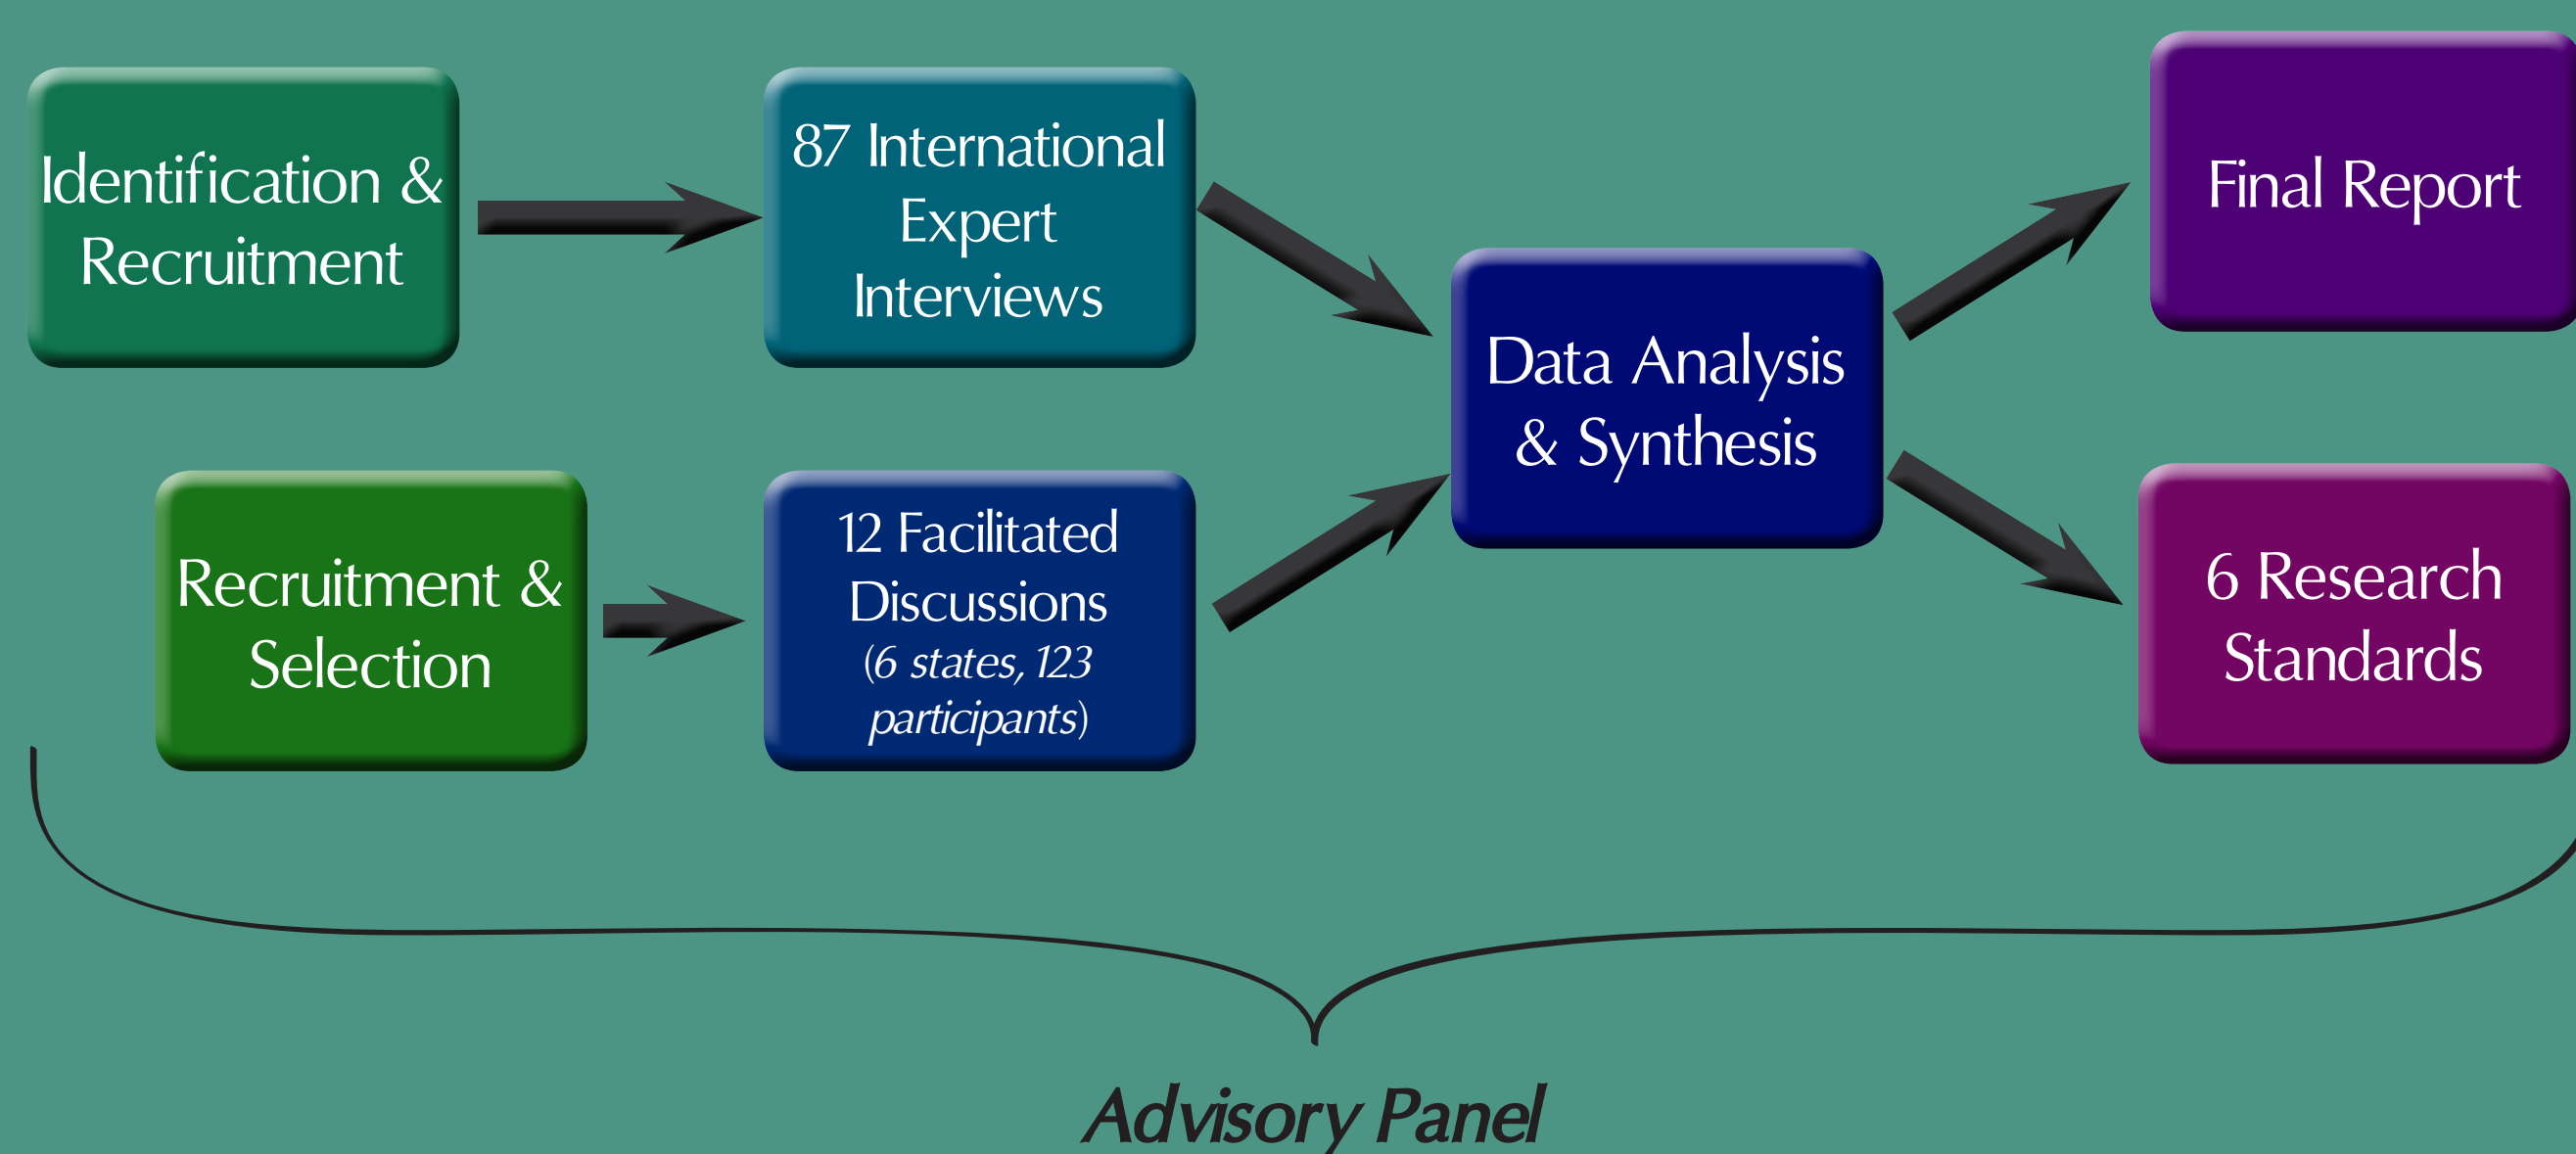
Identification & Recruitment

87 International Expert Interviews

Recruitment & Selection

12 Facilitated Discussions (6 states, 123 participants)

Data Analysis & Synthesis

Final Report

6 Research Standards

Advisory Panel